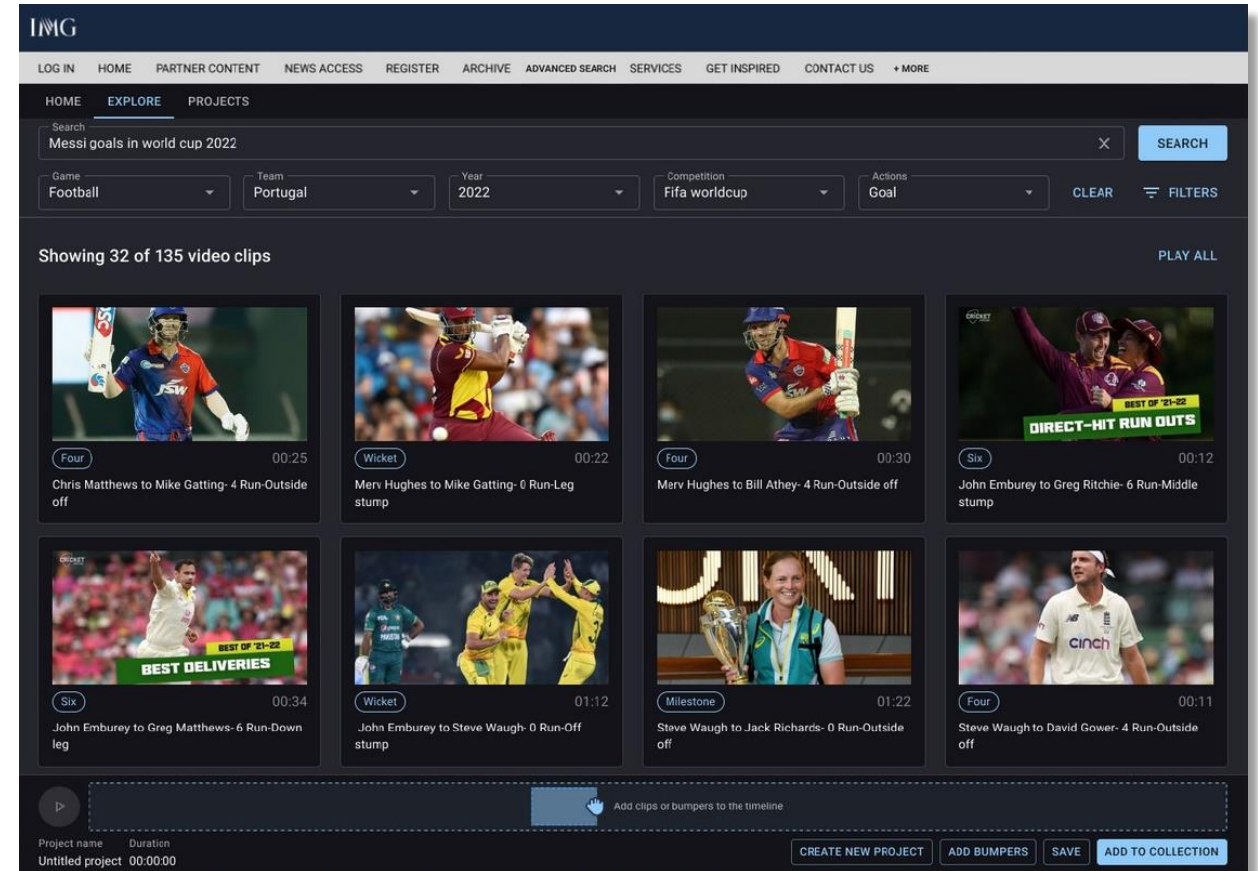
IMG

LOG IN HOME PARTNER CONTENT NEWS ACCESS REGISTER ARCHIVE ADVANCED SEARCH SERVICES GET INSPIRED CONTACT US + MORE

HOME EXPLORE PROJECTS

Search
Messi goals in world cup 2022

SEARCH

Game
Football

Team
Portugal

Year
2022

Competition
Fifa worldcup

Actions
Goal

CLEAR

FILTERS

Showing 32 of 135 video clips

PLAY ALL

JSW

Four 00:25
Chris Matthews to Mike Gatting- 4 Run-Outside off

Wicket 00:22
Merv Hughes to Mike Gatting- 0 Run-Leg stump

Four 00:30
Merv Hughes to Bill Athey- 4 Run-Outside off

CRICKET
BEST OF '21-22
DIRECT-HIT RUN OUTS

Six 00:12
John Emburey to Greg Ritchie- 6 Run-Middle stump

CRICKET
BEST OF '21-22
BEST DELIVERIES

Six 00:34
John Emburey to Greg Matthews- 6 Run-Down leg

PAKISTAN

Wicket 01:12
John Emburey to Steve Waugh- 0 Run-Off stump

Milestone 01:22
Steve Waugh to Jack Richards- 0 Run-Outside off

cinch

Four 00:11
Steve Waugh to David Gower- 4 Run-Outside off

Add clips or bumpers to the timeline

Project name Duration
Untitled project 00:00:00

CREATE NEW PROJECT ADD BUMPERS SAVE ADD TO COLLECTION